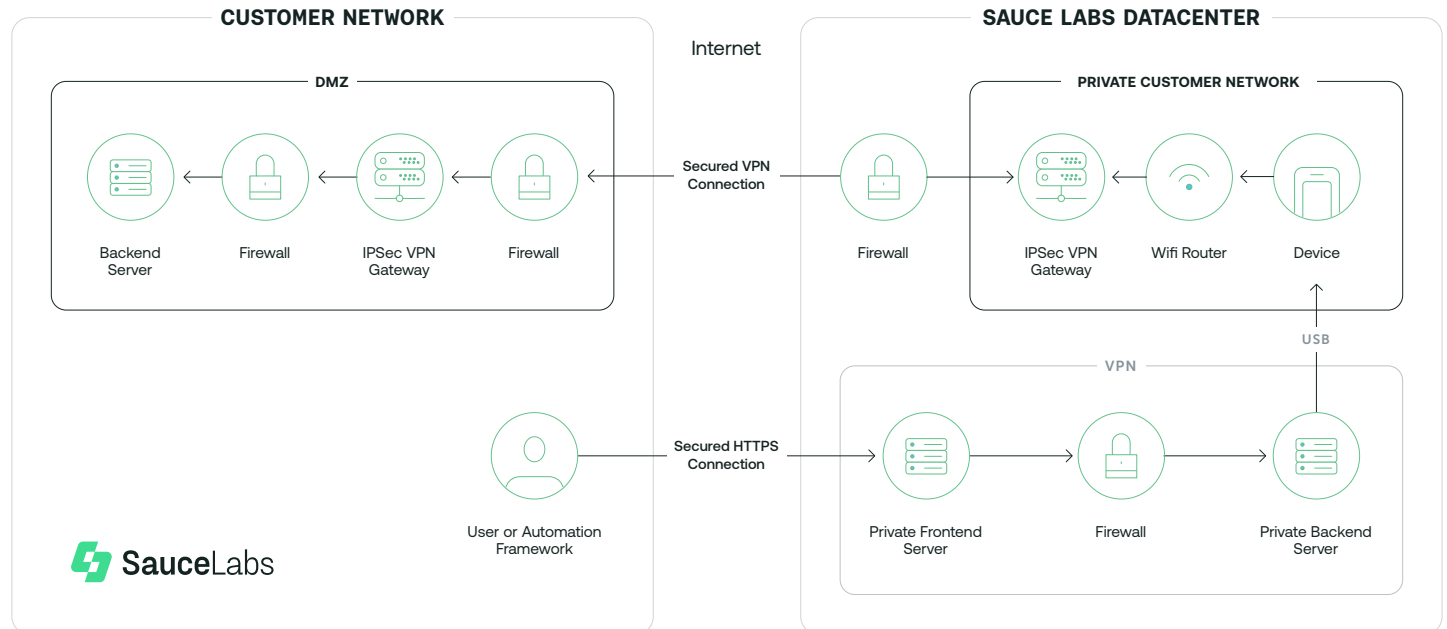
CUSTOMER NETWORK

Internet

SAUCE LABS DATACENTER

DMZ

Backend Server

Firewall

IPSec VPN Gateway

Firewall

Secured VPN Connection

Firewall

PRIVATE CUSTOMER NETWORK

IPSec VPN Gateway

Wifi Router

Device

USB

VPN

User or Automation Framework

Secured HTTPS Connection

Private Frontend Server

Firewall

Private Backend Server

SauceLabs